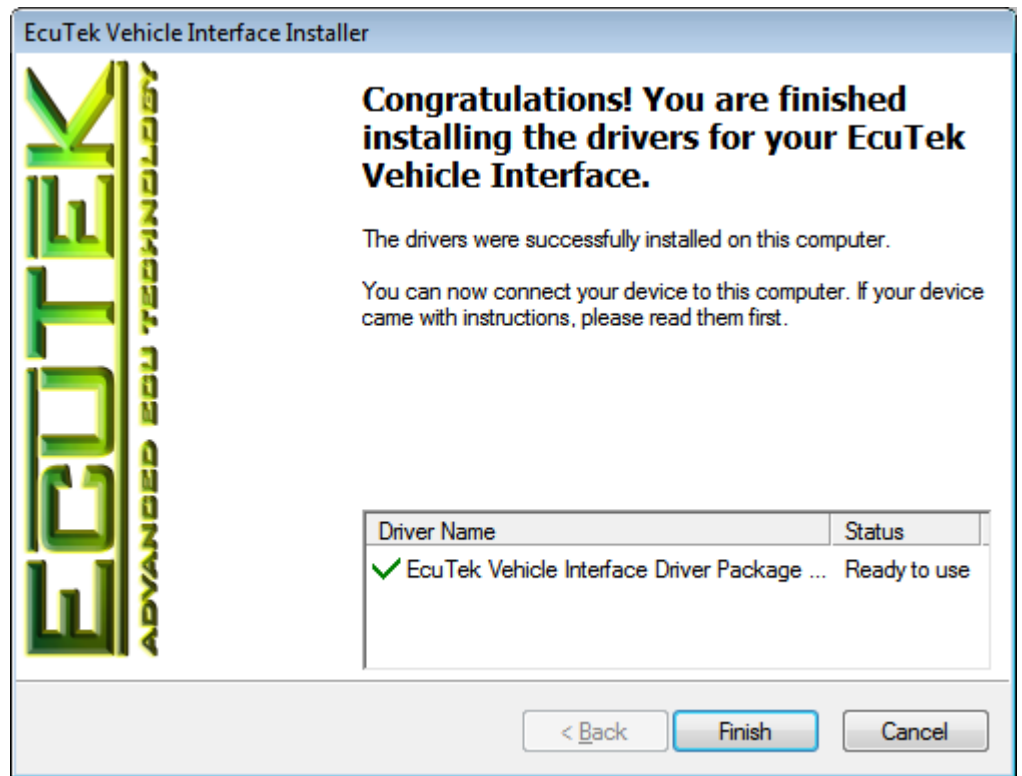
EcuTek Vehicle Interface Installer

ECUTEK
ADVANCED ECU TECHNOLOGY

Congratulations! You are finished installing the drivers for your EcuTek Vehicle Interface.

The drivers were successfully installed on this computer.

You can now connect your device to this computer. If your device came with instructions, please read them first.

| Driver Name | Status |
|---|---|
| EcuTek Vehicle Interface Driver Package ... | Ready to use |

< Back
Finish
Cancel